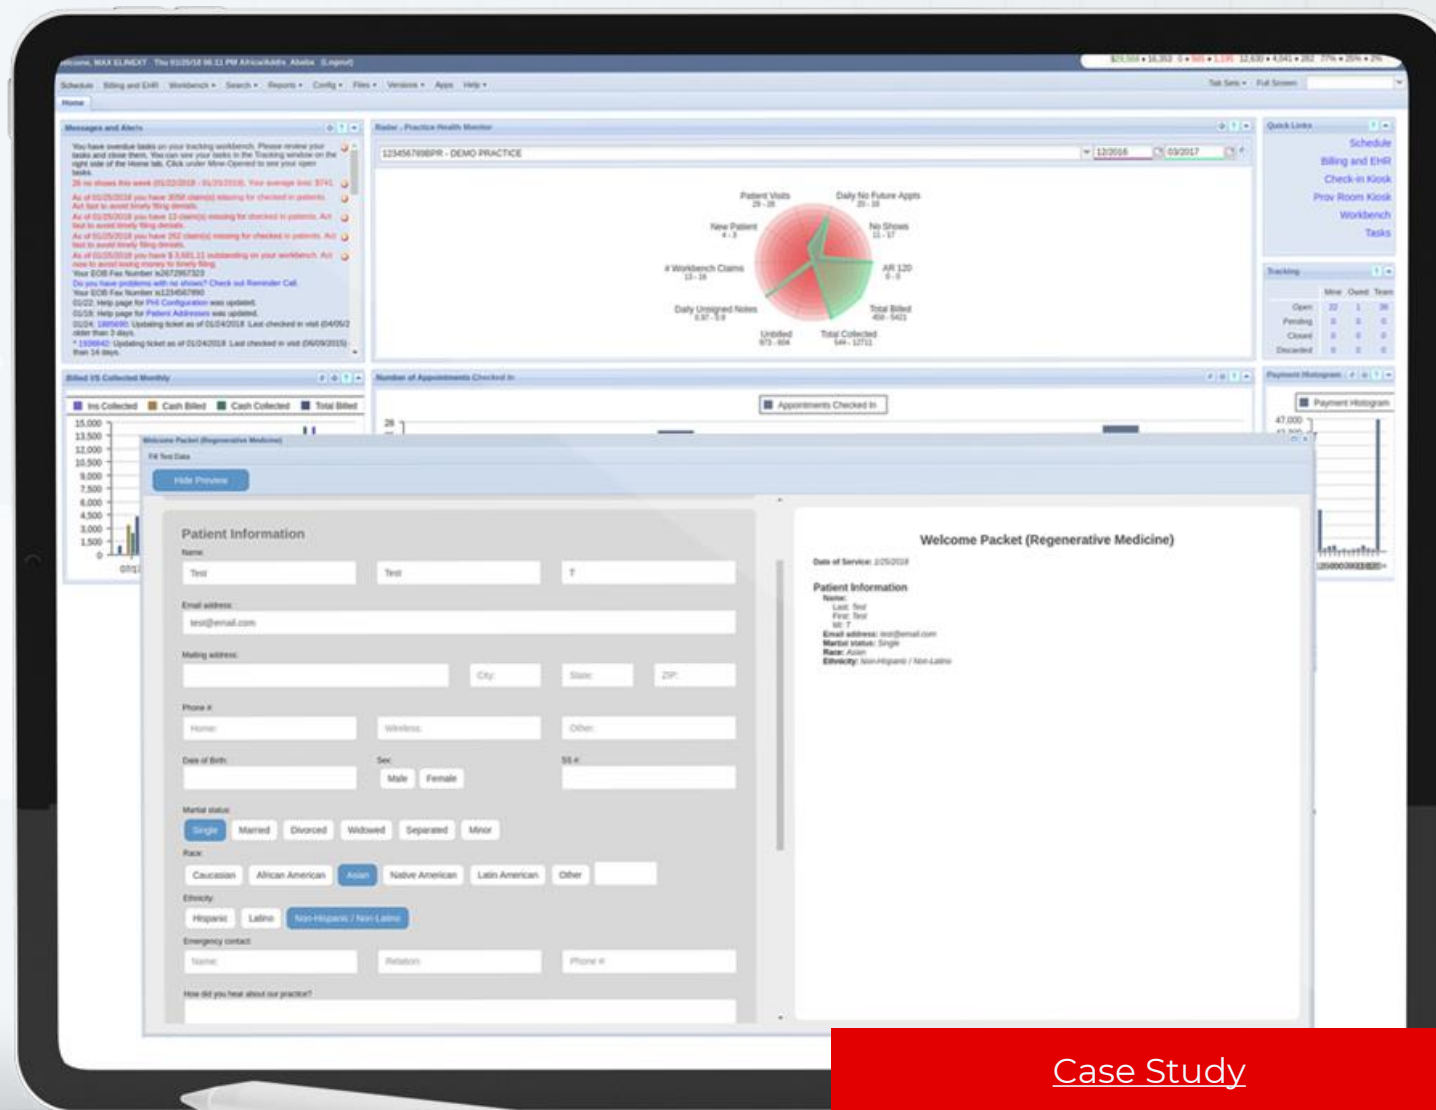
Welcome, MAX ELINEXT Thu 01/25/18 06:11 PM Africa/Addis_Ababa (Logout)

Schedule Billing and EHR Workbench Search Reports Config Files Versions Apps Help

Tab Sets Full Screen

Home

Messages and Alerts

You have overdue tasks on your tracking workbench. Please review your tasks and close them. You can see your tasks in the Tracking window on the right side of the Home tab. Click under Mine-Opened to see your open tasks.

Your EOB Fax Number is2672967323

Do you have problems with no shows? Check out Reminder Call.

Your EOB Fax Number is1234567890

01/22: Help page for PHI Configuration was updated.

01/18: Help page for Patient Addresses was updated.

Radar - Practice Health Monitor

123456789BPR - DEMO PRACTICE

12/2016

03/2017

Patient Visits
Daily No Future Appts
New Patient
No Shows
# Workbench Claims
AR 120
Daily Unsigned Notes
Total Billed
Unbilled
Total Collected

Quick Links

Schedule
Billing and EHR
Check-in Kiosk
Prov Room Kiosk
Workbench
Tasks

Tracking

| | Mine | Owed | Team |
|---|---|---|---|
| Open | 22 | 1 | 38 |
| Pending | 0 | 0 | 0 |
| Closed | 0 | 0 | 0 |
| Discarded | 0 | 0 | 0 |

Billed VS Collected Monthly

Ins Collected Cash Billed Cash Collected Total Billed

15,000
13,500
12,000
10,500
9,000
7,500
6,000
4,500
3,000
1,500
0

Number of Appointments Checked In

Appointments Checked In

Payment Histogram

Payment Histogram

47,000

Welcome Packet (Regenerative Medicine)

Fill Test Data

Hide Preview

Patient Information

Name:

Test Test T

Email address:

test@email.com

Mailing address:

City: State: ZIP:

Phone #

Home: Wireless: Other:

Date of Birth: Sex: SS #:

Male Female

Marital status:

Single Married Divorced Widowed Separated Minor

Race:

Caucasian African American Asian Native American Latin American Other

Ethnicity:

Hispanic Latino Non-Hispanic / Non-Latino

Emergency contact:

Name: Relation: Phone #

How did you hear about our practice?

Welcome Packet (Regenerative Medicine)

Date of Service: 1/25/2018

Patient Information

Name:
Last: Test
First: Test
MI: T
Email address: test@email.com
Marital status: Single
Race: Asian
Ethnicity: Non-Hispanic / Non-Latino

Case Study